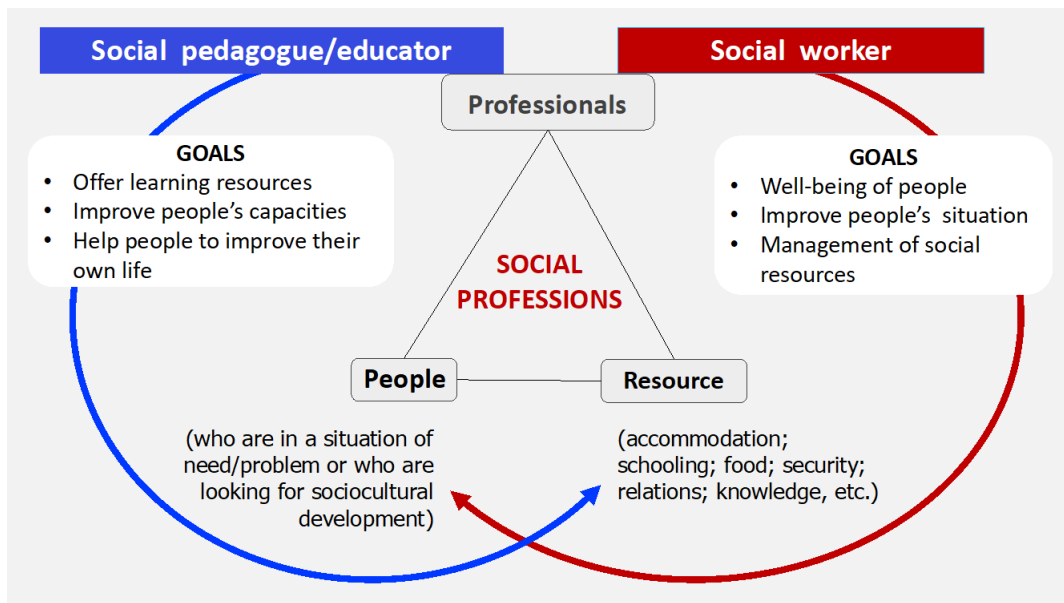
Social pedagogue/educator

Social worker

Professionals

GOALS
- Offer learning resources
- Improve people's capacities
- Help people to improve their own life

GOALS
- Well-being of people
- Improve people's situation
- Management of social resources

SOCIAL PROFESSIONS

People

Resource

(who are in a situation of need/problem or who are looking for sociocultural development)

(accommodation; schooling; food; security; relations; knowledge, etc.)